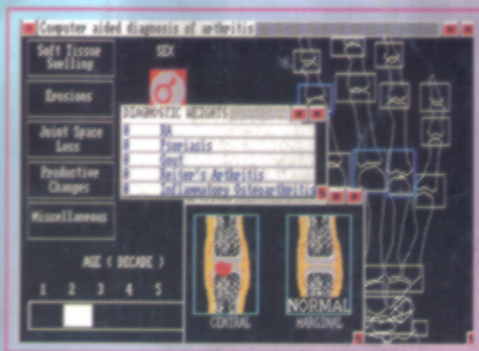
Computer aided diagnosis of arthritis

Soft Tissue Swelling

SEX

Erosions

DIAGNOSTIC WEIGHTS

0 RA
0 Psoriasis
0 Gout
0 Reiter's Arthritis
0 Inflammatory Osteoarthritis

Joint Space Loss

Productive Changes

Miscellaneous

AGE ( DECADE )

1 2 3 4 5

NORMAL

CENTRAL

MARGINAL